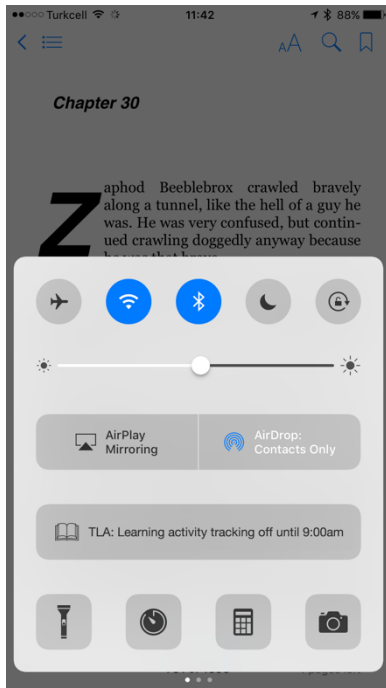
●●○○○ Turkcell 11:42 88%

AA

Chapter 30

Zaphod Beeblebrox crawled bravely along a tunnel, like the hell of a guy he was. He was very confused, but continued crawling doggedly anyway because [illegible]

AirPlay Mirroring

AirDrop: Contacts Only

TLA: Learning activity tracking off until 9:00am